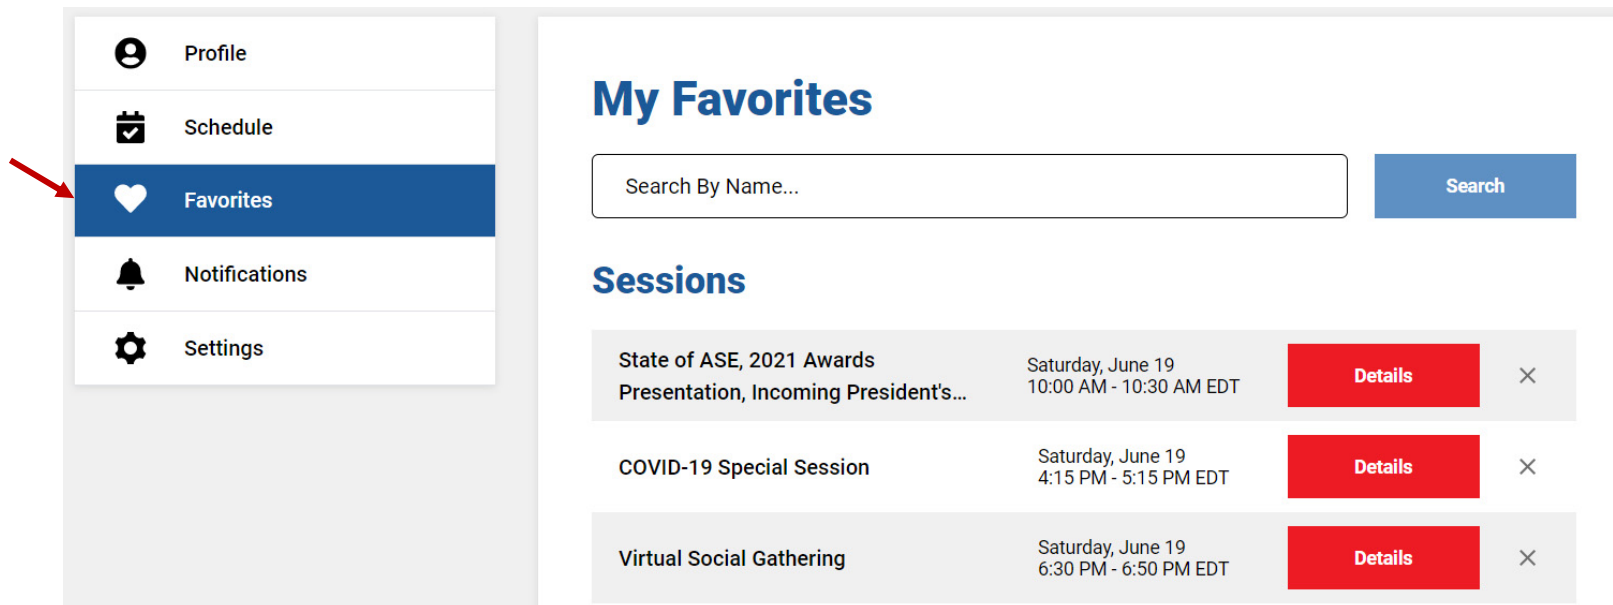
Profile

Schedule

Favorites

Notifications

Settings

My Favorites

Search By Name...

Search

Sessions

State of ASE, 2021 Awards Presentation, Incoming President's...

Saturday, June 19
10:00 AM - 10:30 AM EDT

Details

×

COVID-19 Special Session

Saturday, June 19
4:15 PM - 5:15 PM EDT

Details

×

Virtual Social Gathering

Saturday, June 19
6:30 PM - 6:50 PM EDT

Details

×